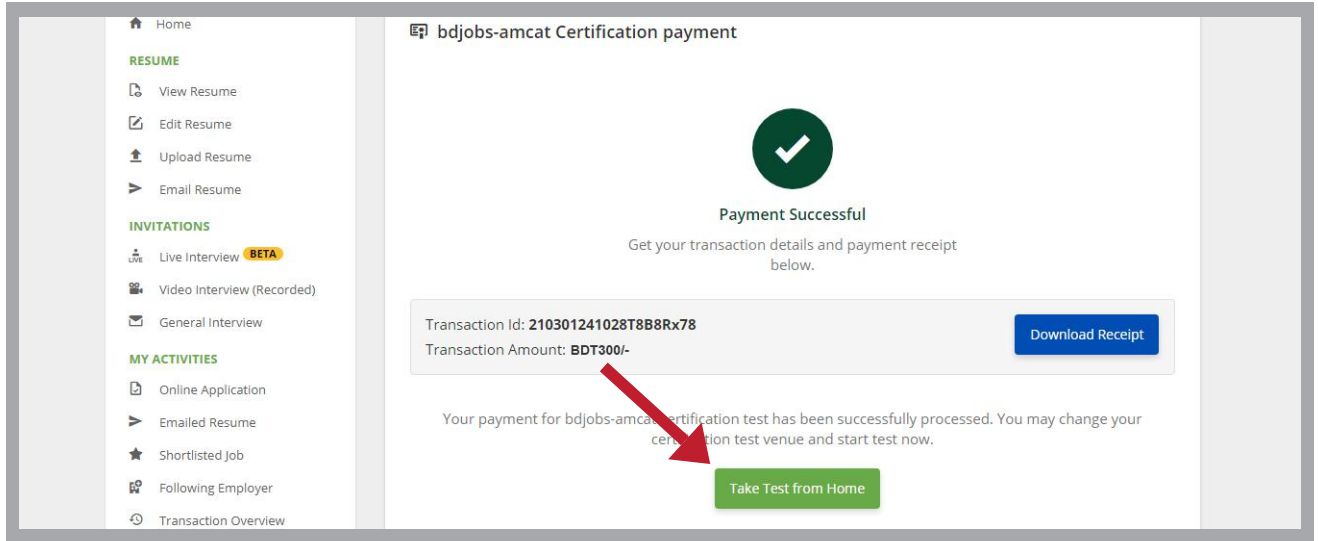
Home

RESUME

View Resume

Edit Resume

Upload Resume

Email Resume

INVITATIONS

Live Interview BETA

Video Interview (Recorded)

General Interview

MY ACTIVITIES

Online Application

Emailed Resume

Shortlisted Job

Following Employer

Transaction Overview

bdjobs-amcat Certification payment

Payment Successful

Get your transaction details and payment receipt below.

Transaction Id: 210301241028T8B8Rx78

Transaction Amount: BDT300/-

Download Receipt

Your payment for bdjobs-amcat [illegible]ertification test has been successfully processed. You may change your cert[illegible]ation test venue and start test now.

Take Test from Home